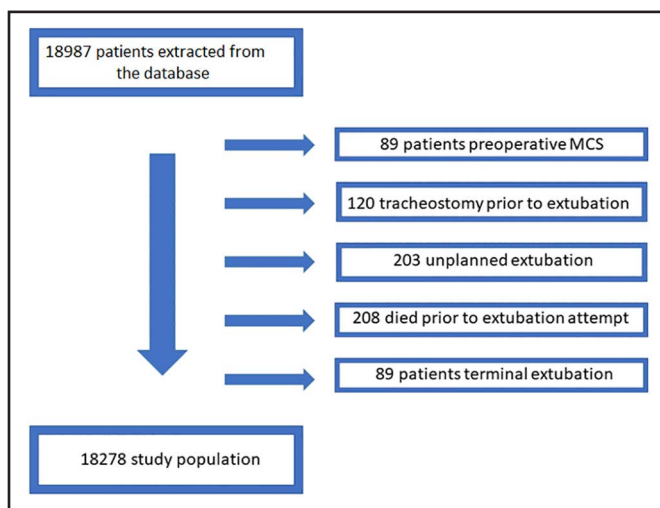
18987 patients extracted from the database

89 patients preoperative MCS

120 tracheostomy prior to extubation

203 unplanned extubation

208 died prior to extubation attempt

89 patients terminal extubation

18278 study population